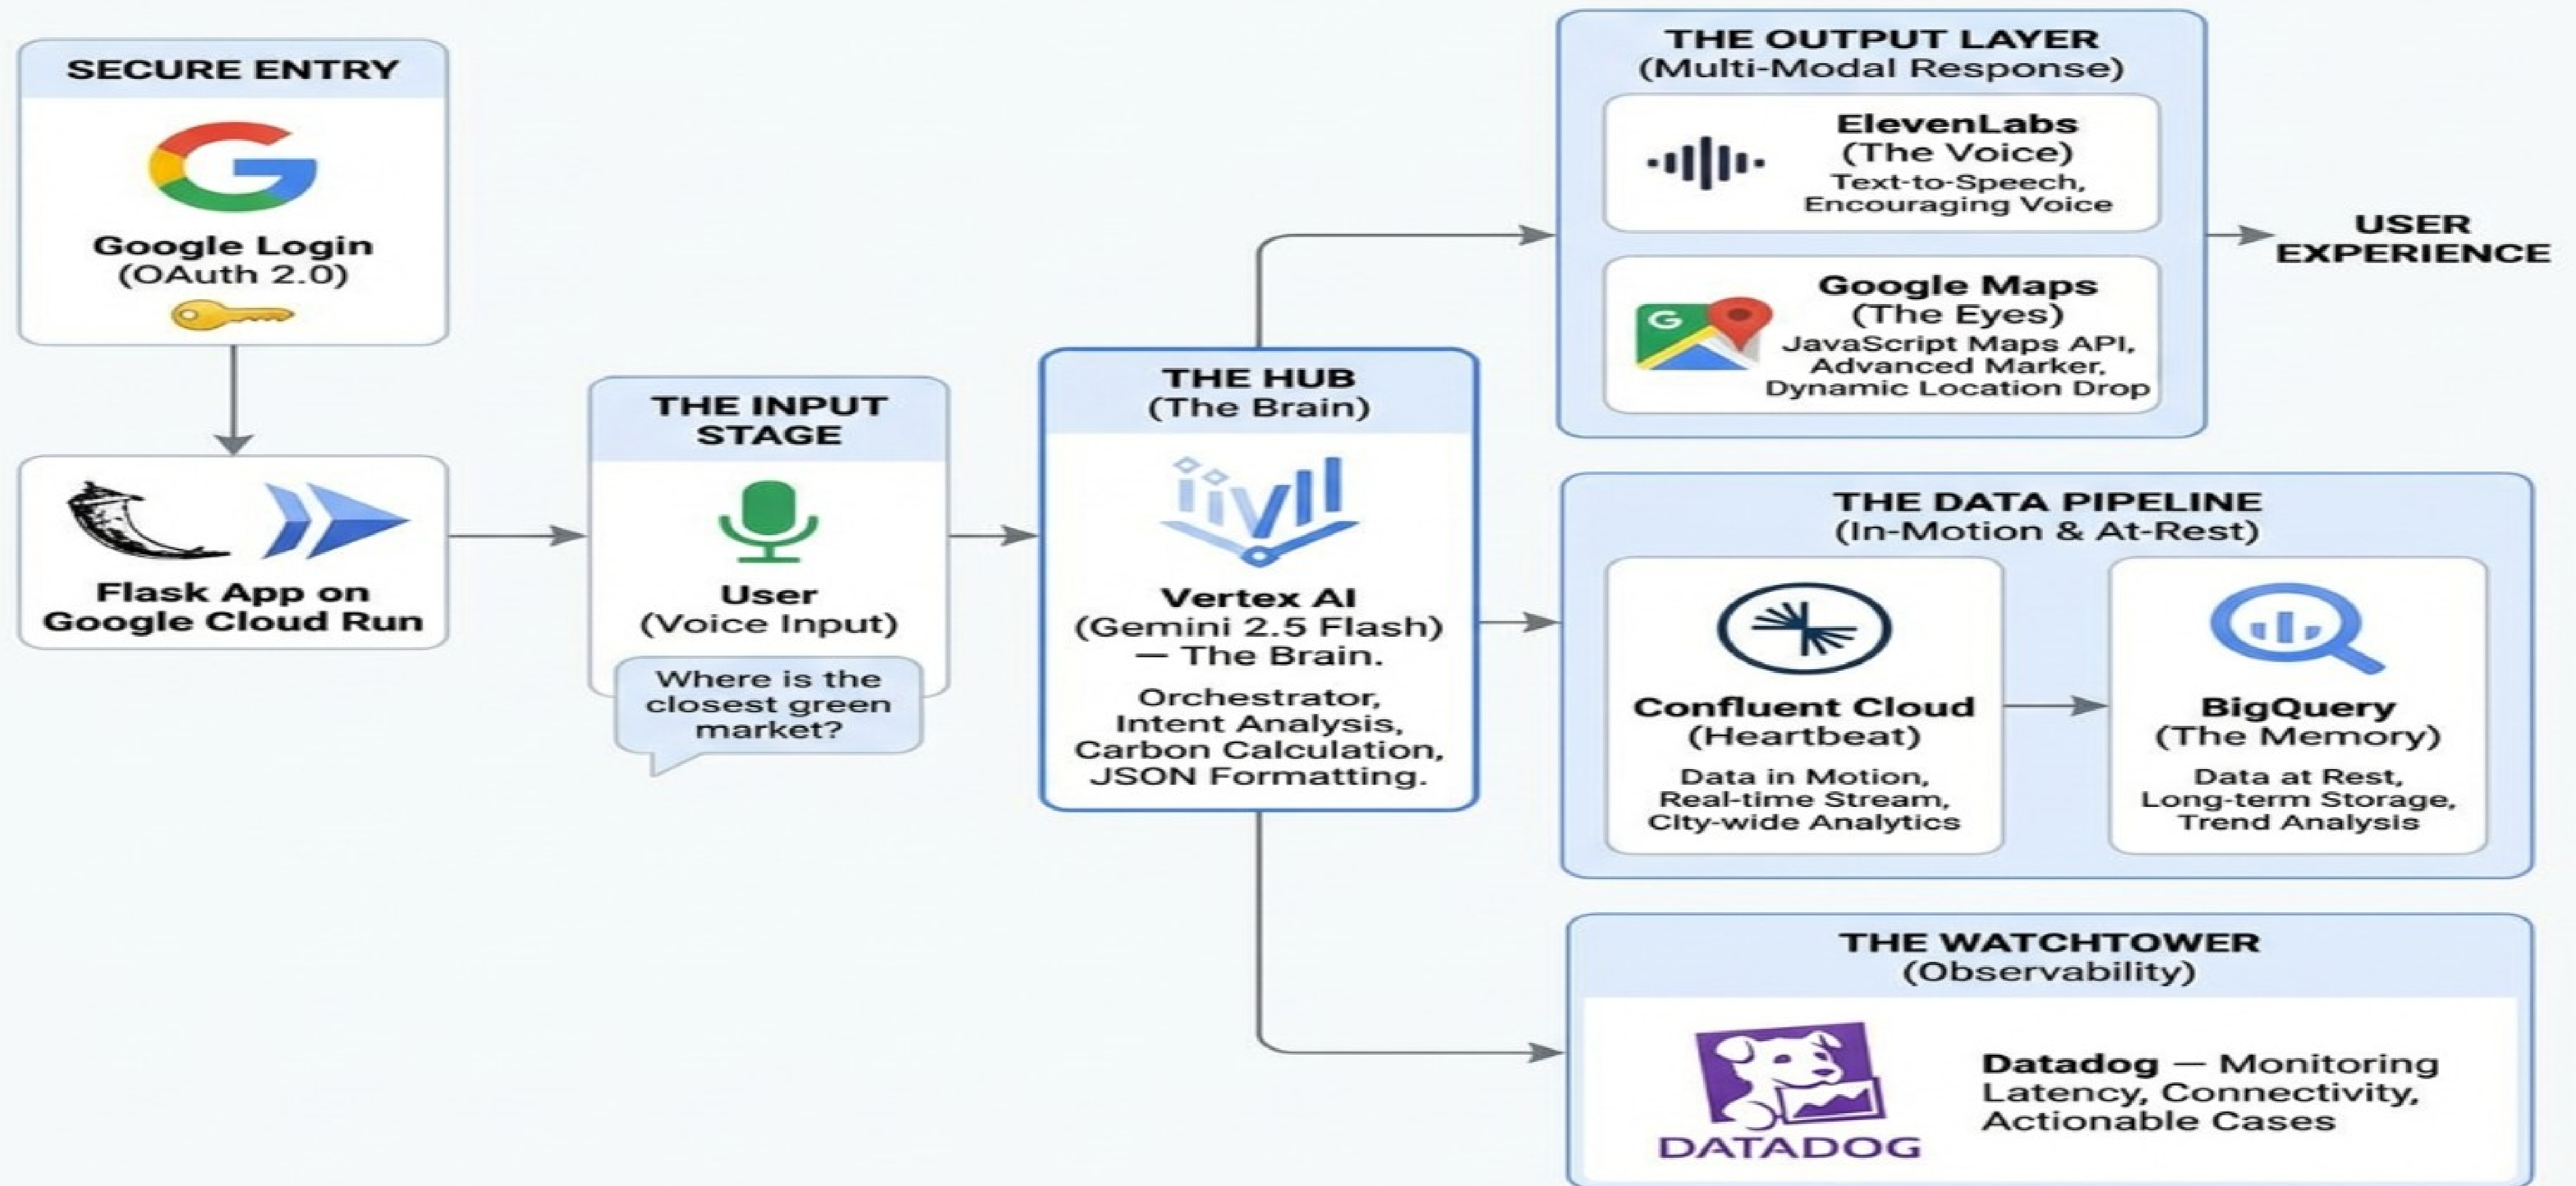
SECURE ENTRY

Google Login
(OAuth 2.0)

Flask App on
Google Cloud Run

THE INPUT STAGE

User
(Voice Input)

Where is the closest green market?

THE HUB
(The Brain)

Vertex AI
(Gemini 2.5 Flash)
— The Brain.

Orchestrator, Intent Analysis, Carbon Calculation, JSON Formatting.

THE OUTPUT LAYER
(Multi-Modal Response)

ElevenLabs
(The Voice)
Text-to-Speech, Encouraging Voice

G

Google Maps
(The Eyes)
JavaScript Maps API, Advanced Marker, Dynamic Location Drop

USER EXPERIENCE

THE DATA PIPELINE
(In-Motion & At-Rest)

Confluent Cloud
(Heartbeat)
Data in Motion, Real-time Stream, City-wide Analytics

BigQuery
(The Memory)
Data at Rest, Long-term Storage, Trend Analysis

THE WATCHTOWER
(Observability)

DATADOG

Datadog — Monitoring Latency, Connectivity, Actionable Cases